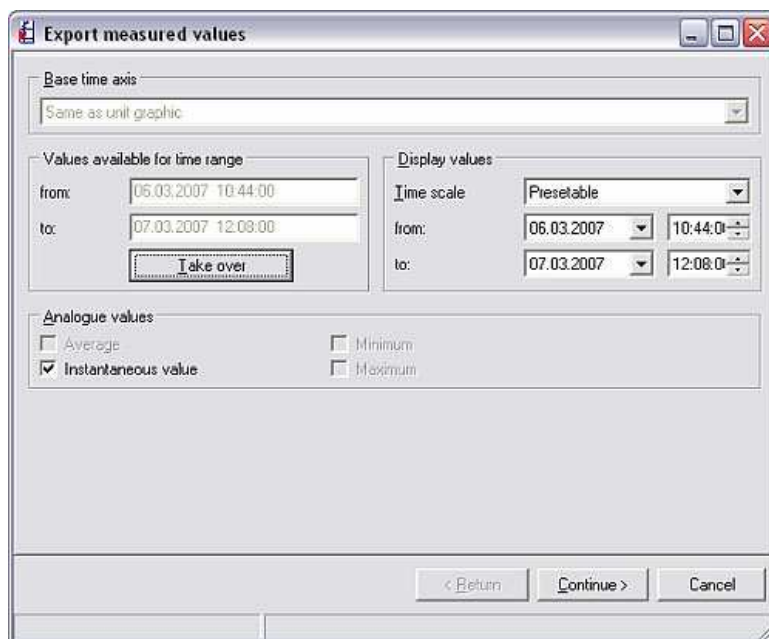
Export measured values

Base time axis
Same as unit graphic

Values available for time range
from: 06.03.2007 10:44:00
to: 07.03.2007 12:08:00
Take over

Display values
Time scale Presetable
from: 06.03.2007 10:44:0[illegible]
to: 07.03.2007 12:08:0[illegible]

Analogue values
Average
Instantaneous value
Minimum
Maximum

< Return Continue > Cancel